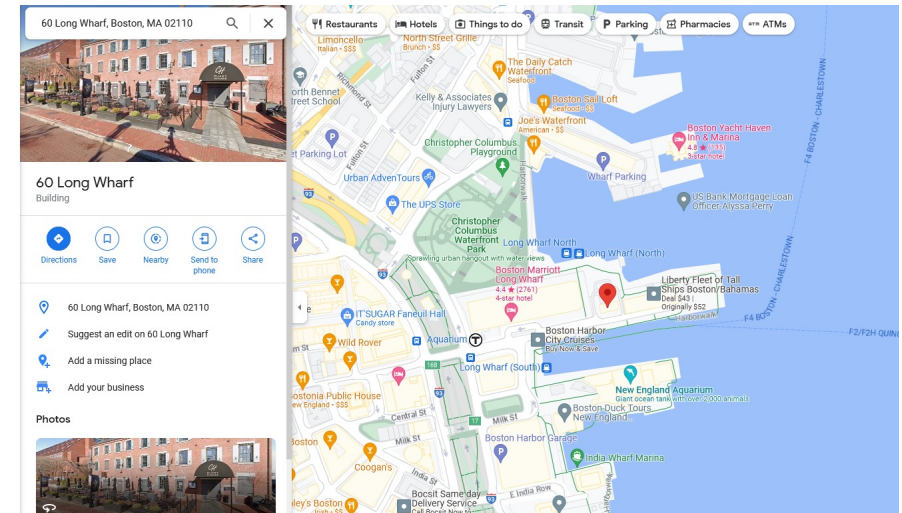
60 Long Wharf, Boston, MA 02110

60 Long Wharf
Building

Directions
Save
Nearby
Send to phone
Share

60 Long Wharf, Boston, MA 02110
Suggest an edit on 60 Long Wharf
Add a missing place
Add your business

Photos

Restaurants
Hotels
Things to do
Transit
Parking
Pharmacies
ATMs

Limoncello
Italian · $$$
North Street Grille
Brunch · $$
The Daily Catch
Waterfront
Seafood
North Bennet
Street School
Kelly & Associates
Injury Lawyers
Boston Sail Loft
Seafood · $$
Joe's Waterfront
American · $$
Boston Yacht Haven
Inn & Marina
4.8 ★ (135)
3-star hotel
Christopher Columbus
Playground
Parking Lot
Wharf Parking
Urban AdvenTours
US Bank Mortgage Loan
Officer Alyssa Perry
The UPS Store
Christopher
Columbus
Waterfront
Park
Sprawling urban hangout with water views
Long Wharf North
Long Wharf (North)
Boston Marriott
Long Wharf
4.4 ★ (2761)
4-star hotel
Liberty Fleet of Tall
Ships Boston/Bahamas
Deal $43 |
Originally $52
IT'SUGAR Faneuil Hall
Candy store
Boston Harbor
City Cruises
Buy Now & Save
Wild Rover
Aquarium
Long Wharf (South)
Bostonia Public House
New England · $$$
New England Aquarium
Giant ocean tank with over 2,000 animals
Central St
Boston Duck Tours
New England
Milk St
Boston Harbor Garage
Coogan's
India Wharf Marina
Boston
Bocsit Same day
Delivery Service
E India Row
ley's Boston
F4 BOSTON - CHARLESTOWN
F2/F2H QUIN
Richmond St
Fulton St
Harbor Walk
93